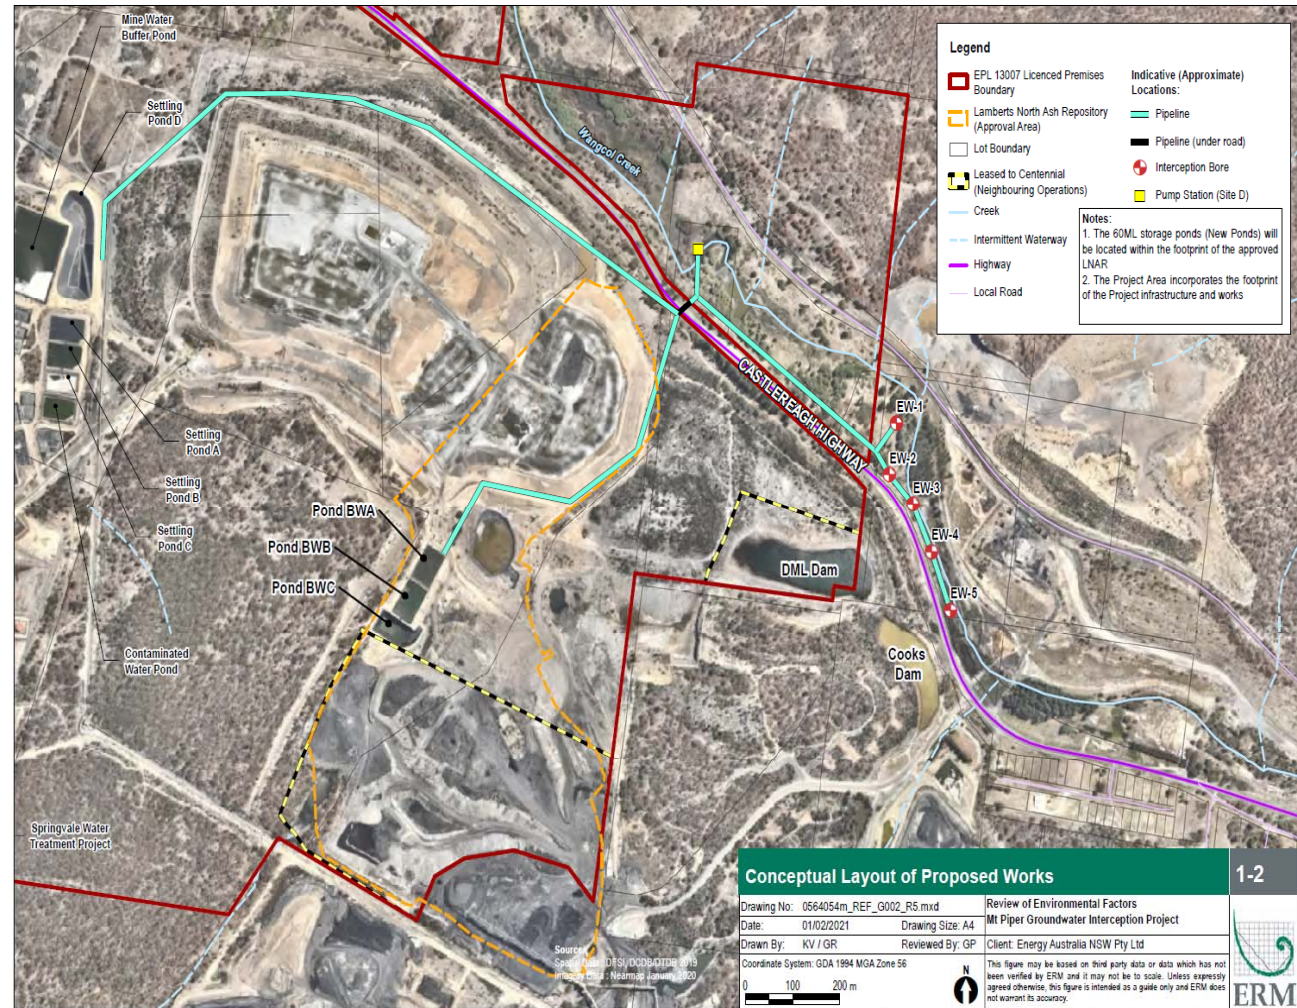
Mine Water Buffer Pond

Settling Pond D

Settling Pond A

Settling Pond B

Settling Pond C

Contaminated Water Pond

Pond BWA

Pond BWB

Pond BWC

Springvale Water Treatment Project

Wangcol Creek

CASTLEREAGH HIGHWAY

EW-1

EW-2

EW-3

EW-4

EW-5

DML Dam

Cooks Dam

Source: Spatial Data: DFSI, DCDB/DTDB 2019 Imagery Data : Nearmap January 2020

Legend

EPL 13007 Licenced Premises Boundary

Lamberts North Ash Repository (Approval Area)

Lot Boundary

Leased to Centennial (Neighbouring Operations)

Creek

Intermittent Waterway

Highway

Local Road

Indicative (Approximate) Locations:

Pipeline

Pipeline (under road)

Interception Bore

Pump Station (Site D)

Notes:
1. The 60ML storage ponds (New Ponds) will be located within the footprint of the approved LNAR
2. The Project Area incorporates the footprint of the Project infrastructure and works

Conceptual Layout of Proposed Works

1-2

Drawing No: 0564054m_REF_G002_R5.mxd

Date: 01/02/2021

Drawing Size: A4

Drawn By: KV / GR

Reviewed By: GP

Review of Environmental Factors
Mt Piper Groundwater Interception Project

Client: Energy Australia NSW Pty Ltd

Coordinate System: GDA 1994 MGA Zone 56

N

0 100 200 m

This figure may be based on third party data or data which has not been verified by ERM and it may not be to scale. Unless expressly agreed otherwise, this figure is intended as a guide only and ERM does not warrant its accuracy.

ERM